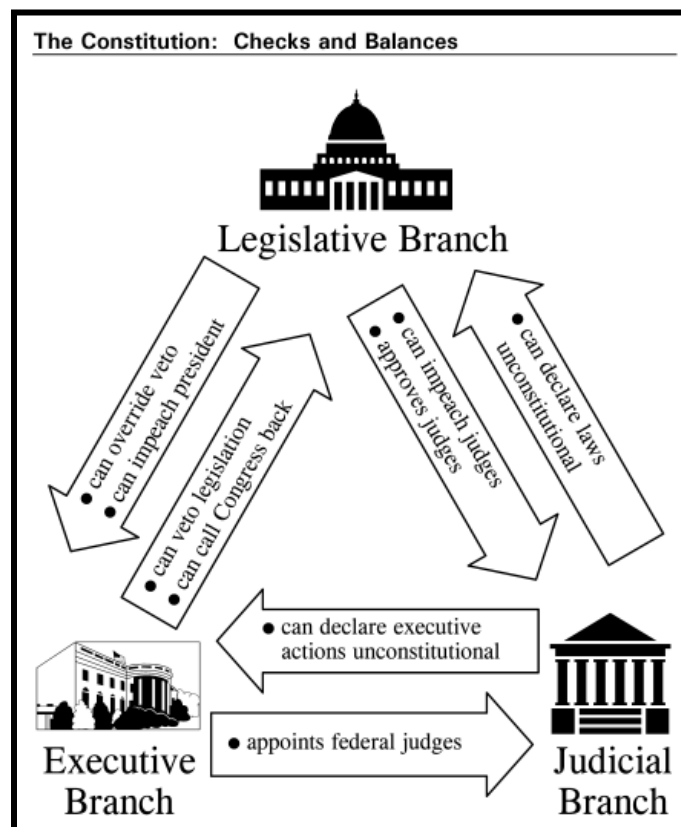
The Constitution: Checks and Balances

Legislative Branch

● can override veto
● can impeach president

● can veto legislation
● can call Congress back

● can impeach judges
● approves judges

● can declare laws unconstitutional

● can declare executive actions unconstitutional

● appoints federal judges

Executive Branch

Judicial Branch